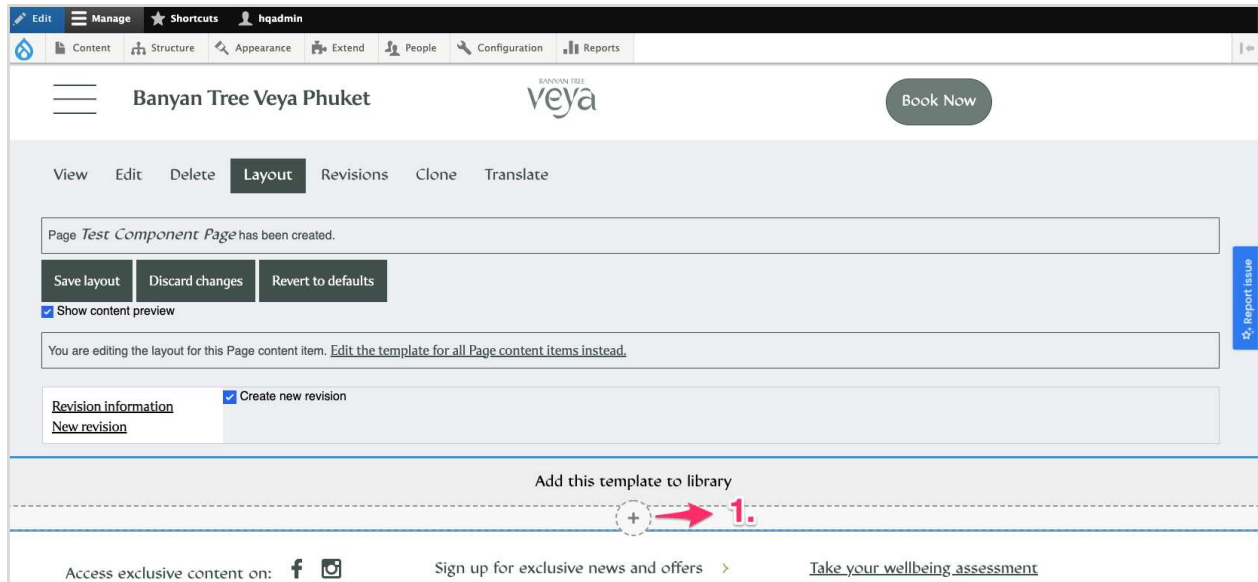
Edit Manage Shortcuts hqadmin

Content Structure Appearance Extend People Configuration Reports

Banyan Tree Veya Phuket

BANYAN TREE
veya

Book Now

View Edit Delete Layout Revisions Clone Translate

Page *Test Component Page* has been created.

Save layout Discard changes Revert to defaults

Show content preview

Report issue

You are editing the layout for this Page content item. Edit the template for all Page content items instead.

Revision information
New revision

Create new revision

Add this template to library

+

1.

Access exclusive content on:

Sign up for exclusive news and offers >

Take your wellbeing assessment